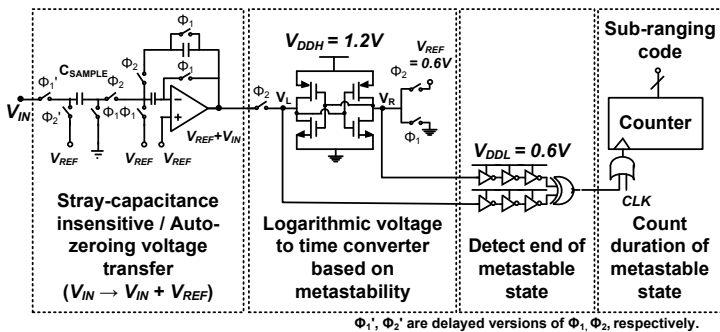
$\Phi_1$

$\Phi_1'$ $C_{SAMPLE}$ $\Phi_2$ $\Phi_2$ $\Phi_1$

$V_{IN}$ $\Phi_2'$ $\Phi_1$ $\Phi_1$ − +

$V_{REF}$ $V_{REF}$ $V_{REF}$ $V_{REF}+V_{IN}$

Stray-capacitance insensitive / Auto-zeroing voltage transfer ($V_{IN} \rightarrow V_{IN} + V_{REF}$)

$V_{DDH}$ = 1.2V

$V_{REF}$ = 0.6V

$\Phi_2$ $V_L$ $V_R$ $\Phi_2$

$\Phi_1$

Logarithmic voltage to time converter based on metastability

$V_{DDL}$ = 0.6V

Detect end of metastable state

Sub-ranging code

Counter

CLK

Count duration of metastable state

$\Phi_1'$, $\Phi_2'$ are delayed versions of $\Phi_1$, $\Phi_2$, respectively.